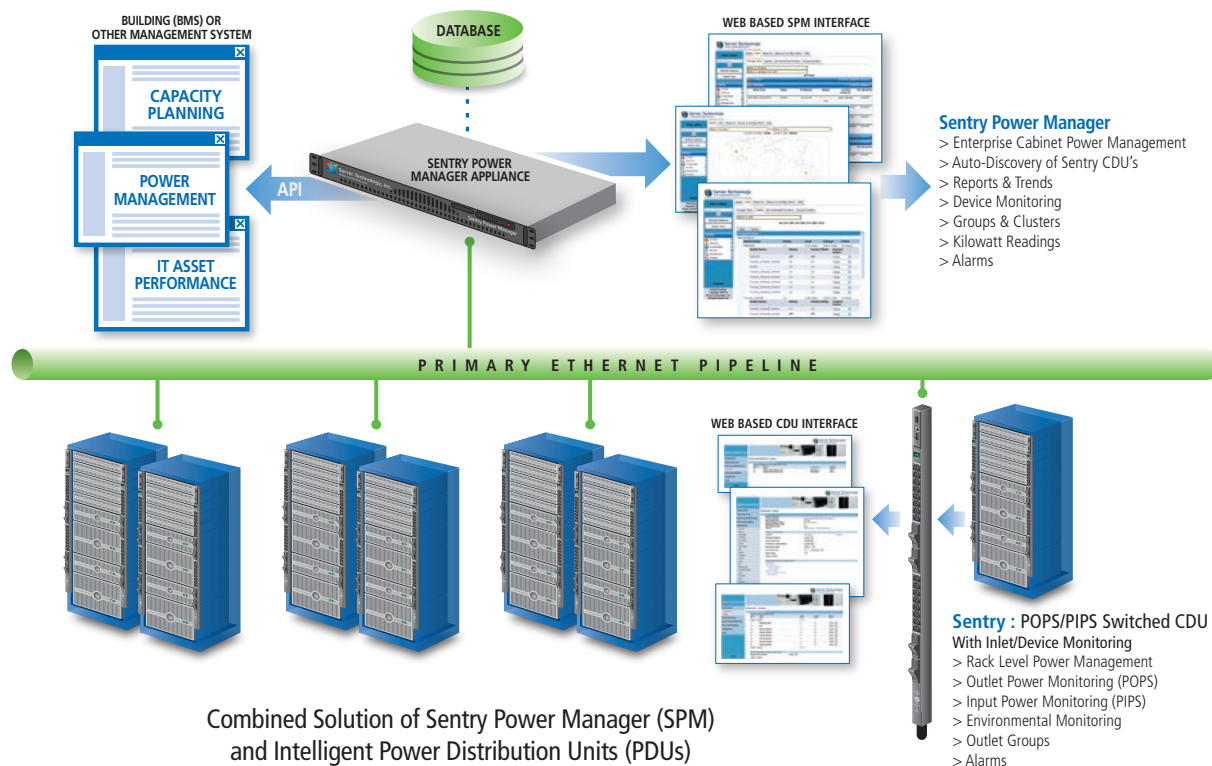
BUILDING (BMS) OR OTHER MANAGEMENT SYSTEM

CAPACITY PLANNING

POWER MANAGEMENT

IT ASSET PERFORMANCE

API

DATABASE

SENTRY POWER MANAGER APPLIANCE

Server Technology, Inc.

Sentry Power Manager

WEB BASED SPM INTERFACE

Sentry Power Manager
> Enterprise Cabinet Power Management
> Auto-Discovery of Sentry CDU's
> Reports & Trends
> Device Monitoring
> Groups & Clusters
> Kilowatt Readings
> Alarms

PRIMARY ETHERNET PIPELINE

WEB BASED CDU INTERFACE

Sentry : POPS/PIPS Switched CDU
With Inlet/Device Monitoring
> Rack Level Power Management
> Outlet Power Monitoring (POPS)
> Input Power Monitoring (PIPS)
> Environmental Monitoring
> Outlet Groups
> Alarms

Combined Solution of Sentry Power Manager (SPM) and Intelligent Power Distribution Units (PDUs)